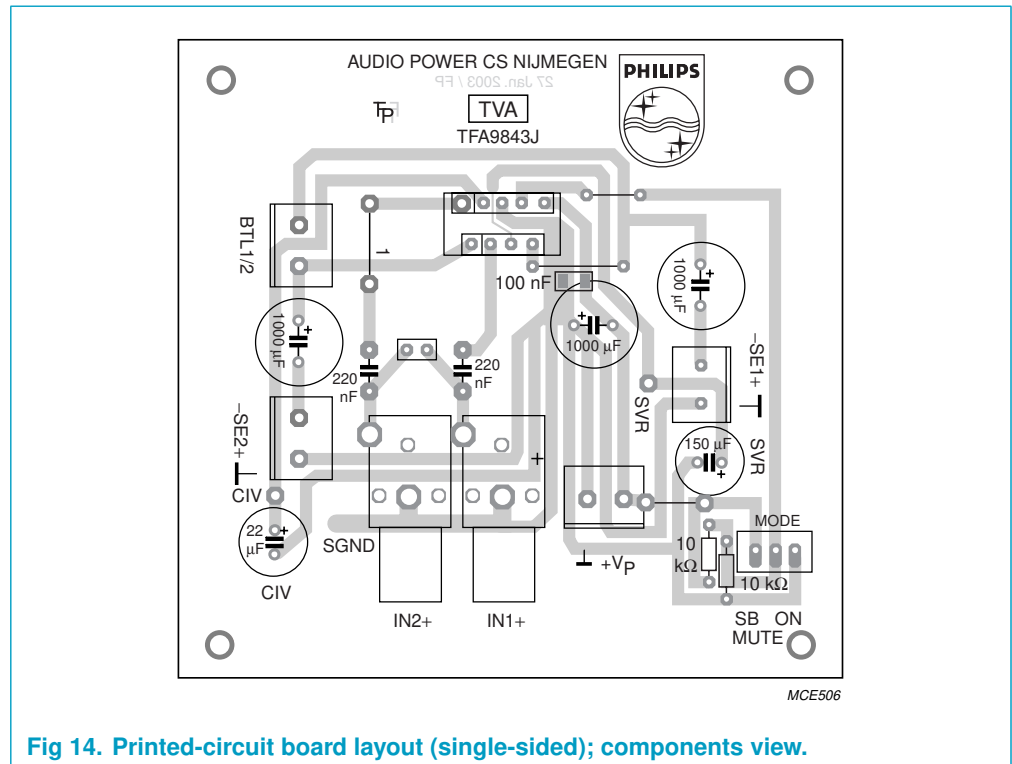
AUDIO POWER CS NIJMEGEN
27 Jan. 2003 / FP
PHILIPS
TP
TVA
TFA9843J
BTL1/2
1
100 nF
1000 µF
1000 µF
1000 µF
−SE1+
220 nF
220 nF
SVR
−SE2+
150 µF
SVR
CIV
+
22 µF
SGND
10 kΩ
MODE
+V$_P$
10 kΩ
CIV
IN2+
IN1+
SB
ON
MUTE
MCE506

Fig 14. Printed-circuit board layout (single-sided); components view.